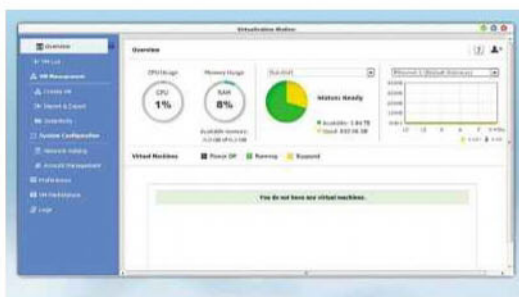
Virtualization Station

Overview
VM List
VM Management
Create VM
Import & Export
Snapshots
System Configuration
Network Setting
Account Management
Preferences
VM Marketplace
Logs

Overview

CPU Usage
CPU
1%

Memory Usage
RAM
8%
Available memory: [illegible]

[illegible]
Status: Ready
Available: 1.84 TB
Used: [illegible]

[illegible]

Virtual Machines
Power Off
Running
Suspend

You do not have any virtual machines.